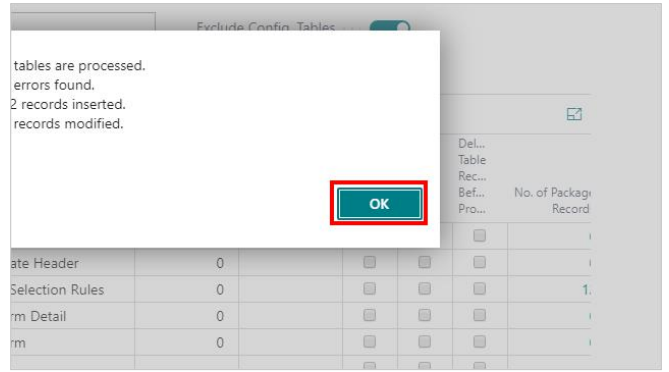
Exclude Config. Tables

tables are processed.
errors found.
2 records inserted.
records modified.

OK

Del... Table Rec... Bef... Pro...

No. of Package Record

ate Header 0
Selection Rules 0 1
rm Detail 0
rm 0